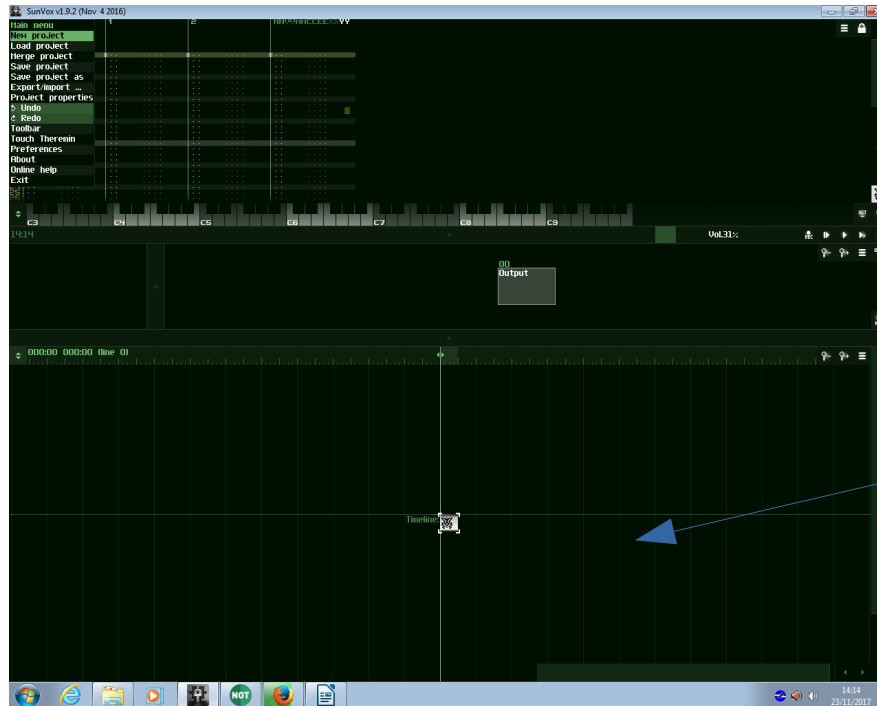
SunVox v1.9.2 (Nov 4 2016)

Main menu
New project
Load project
Merge project
Save project
Save project as
Export/import ...
Project properties
Undo
Redo
Toolbar
Touch Theremin
Preferences
About
Online help
Exit

1
2

C3
C4
C5
C6
C7
C8
C9

14:14
Vol.31%

00
Output

000:00 000:00 (line 0)

Timeline

NOT

14:14
23/11/2017